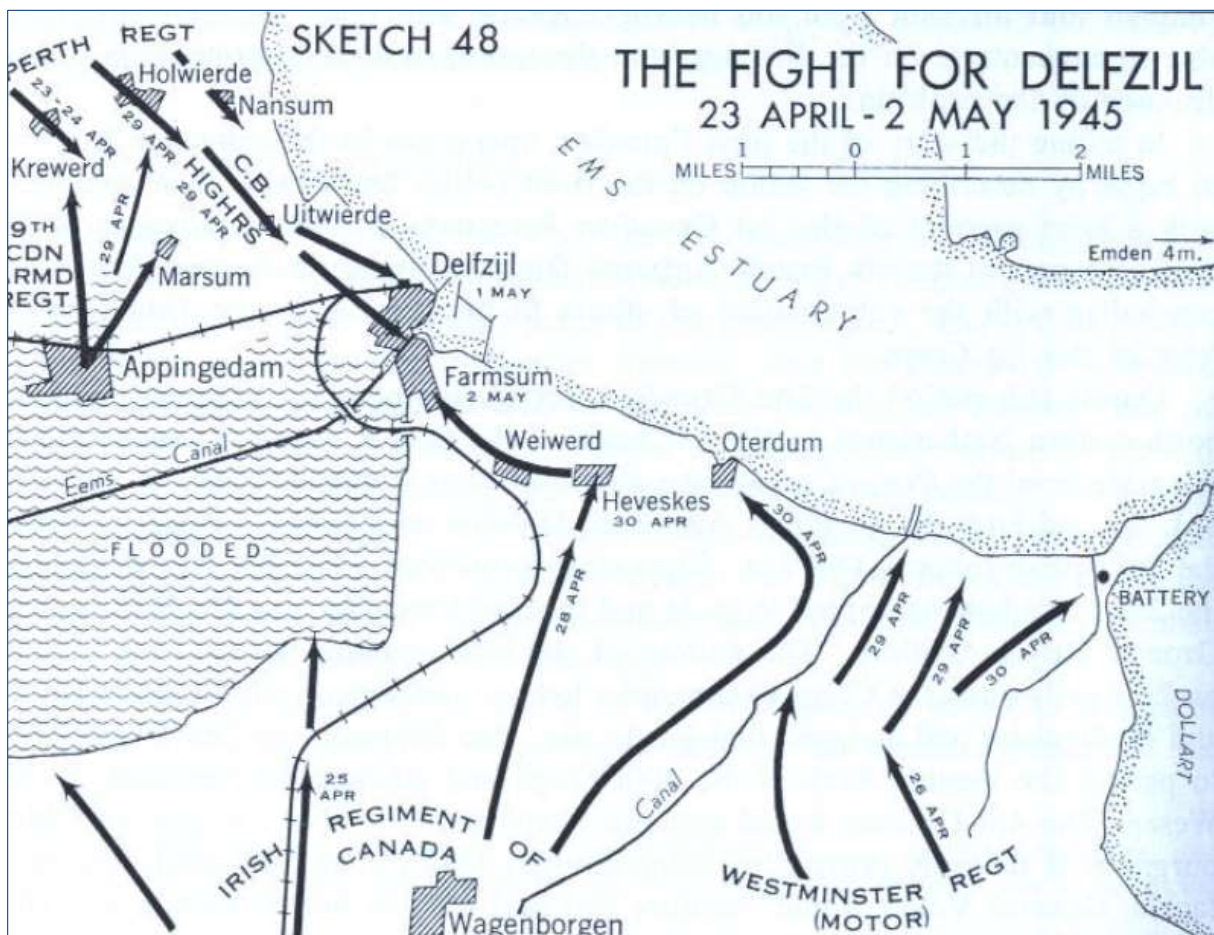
SKETCH 48

THE FIGHT FOR DELFZIJL
23 APRIL - 2 MAY 1945

MILES 1 0 1 2 MILES

PERTH REGT

23-24 APR

Holwierde

Nansum

29 APR

C.B. HIGHRS

29 APR

Krewerd

29 APR

9TH CDN ARMD REGT

Uitwierde

Marsum

Delfzijl

1 MAY

EMS ESTUARY

Emden 4m.

Appingedam

Farmsum

2 MAY

Weiwerd

Oterdum

Canal

Eems

Heveskes

30 APR

FLOODED

28 APR

30 APR

29 APR

29 APR

30 APR

BATTERY

DOLLART

25 APR

26 APR

Canal

IRISH REGIMENT OF CANADA

WESTMINSTER REGT (MOTOR)

Wagenborgen